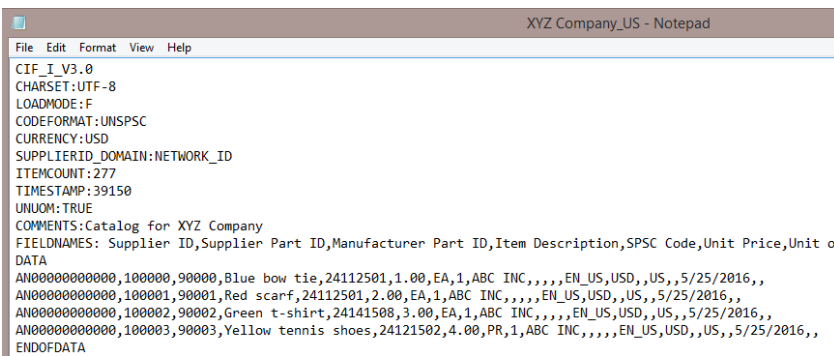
XYZ Company_US - Notepad

File Edit Format View Help

CIF_I_V3.0
CHARSET:UTF-8
LOADMODE:F
CODEFORMAT:UNSPSC
CURRENCY:USD
SUPPLIERID_DOMAIN:NETWORK_ID
ITEMCOUNT:277
TIMESTAMP:39150
UNUOM:TRUE
COMMENTS:Catalog for XYZ Company
FIELDNAMES: Supplier ID,Supplier Part ID,Manufacturer Part ID,Item Description,SPSC Code,Unit Price,Unit o
DATA
AN00000000000,100000,90000,Blue bow tie,24112501,1.00,EA,1,ABC INC,,,,,EN_US,USD,,US,,5/25/2016,,
AN00000000000,100001,90001,Red scarf,24112501,2.00,EA,1,ABC INC,,,,,EN_US,USD,,US,,5/25/2016,,
AN00000000000,100002,90002,Green t-shirt,24141508,3.00,EA,1,ABC INC,,,,,EN_US,USD,,US,,5/25/2016,,
AN00000000000,100003,90003,Yellow tennis shoes,24121502,4.00,PR,1,ABC INC,,,,,EN_US,USD,,US,,5/25/2016,,
ENDOFDATA